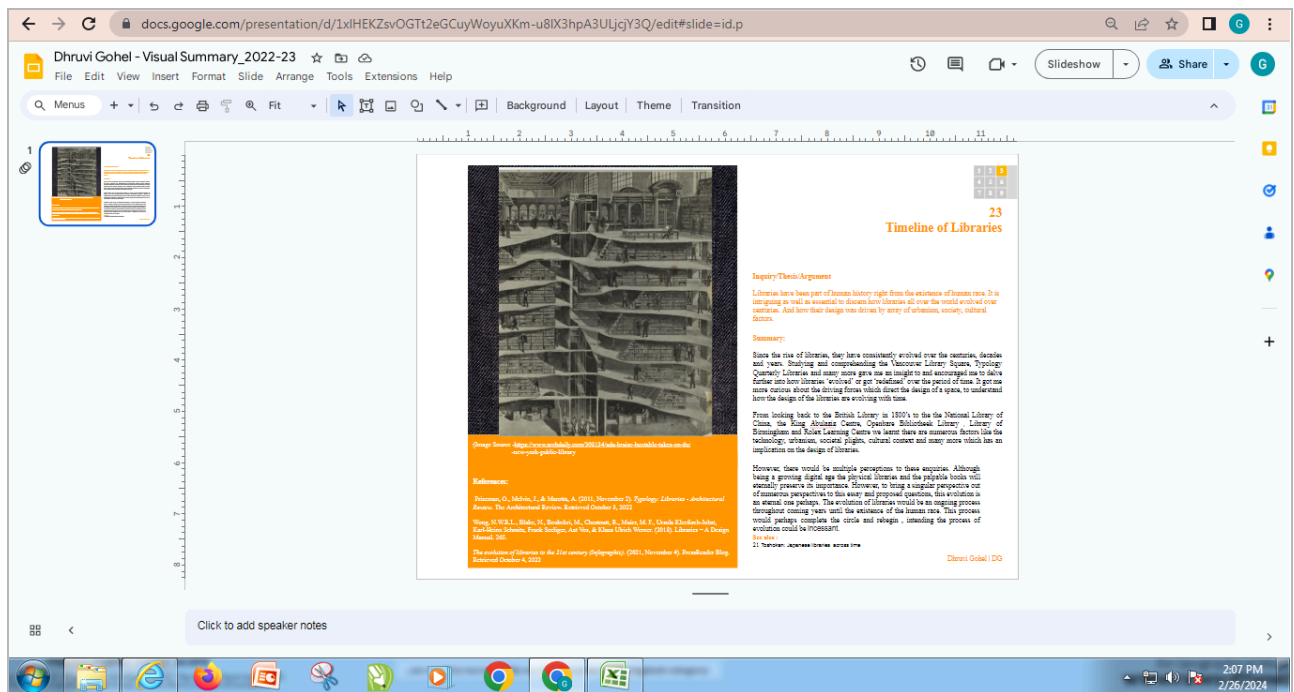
docs.google.com/presentation/d/1xlHEKZsvOGTt2eGCuyWoyuXKm-u8lX3hpA3ULjcjY3Q/edit#slide=id.p

Dhruvi Gohel - Visual Summary_2022-23

File Edit View Insert Format Slide Arrange Tools Extensions Help

Slideshow Share

Menus Fit Background Layout Theme Transition

1

23
Timeline of Libraries

Inquiry/Thesis/Argument

Libraries have been part of human history right from the existence of human race. It is intriguing as well as essential to discern how libraries all over the world evolved over centuries. And how their design was driven by array of urbanism, society, cultural factors.

Summary:

Since the rise of libraries, they have consistently evolved over the centuries, decades and years. Studying and comprehending the Vancouver Library Square, Typology Quarterly Libraries and many more gave me an insight to and encouraged me to delve further into how libraries "evolved" or got "redefined" over the period of time. It got me more curious about the driving forces which direct the design of a space, to understand how the design of the libraries are evolving with time.

From looking back to the British Library in 1800's to the the National Library of China, the King Abulaziz Centre, Openbare Bibliotheek Library , Library of Birmingham and Rolex Learning Centre we learnt there are numerous factors like the technology, urbanism, societal plights, cultural context and many more which has an implication on the design of libraries.

However, there would be multiple perceptions to these enquiries. Although being a growing digital age the physical libraries and the palpable books will eternally preserve its importance. However, to bring a singular perspective out of numerous perspectives to this essay and proposed questions, this evolution is an eternal one perhaps. The evolution of libraries would be an ongoing process throughout coming years until the existence of the human race. This process would perhaps complete the circle and rebegin , intending the process of evolution could be incessant.

See also :
21 Traditional Japanese libraries across time

(Image Source: https://www.archdaily.com/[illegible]-new-york-public-library

References:

Friedman, G., Melvin, J., & Marotta, A. (2011, November 2). Typology: Libraries - Architectural Review. The Architectural Review. Retrieved October 8, 2022

Wang, N.W.R.L., Blake, N., Boekelal, M., Chesneau, R., Maier, M. F., Ursula Kleefisch-Jobst, Karl-Heinz Schmitz, Frank Seehger, Axt Ver, & Klaus Ulrich Werner. (2018). Libraries – A Design Manual. 240.

The evolution of libraries to the 21st century (Infographic). (2021, November 4). Bookbuddy Blog. Retrieved October 4, 2022

Dhruvi Gohel | DG

Click to add speaker notes

2:07 PM
2/26/2024